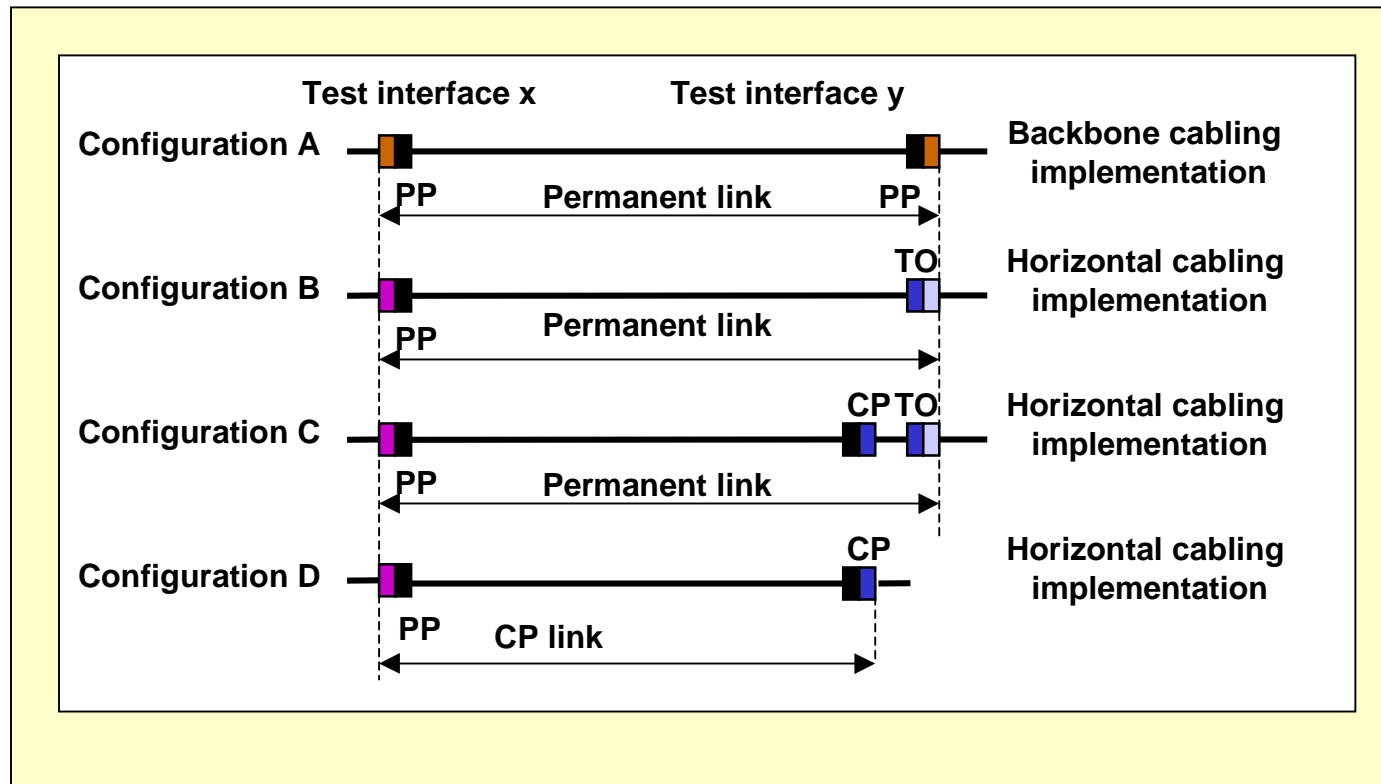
Test interface x

Test interface y

Configuration A

PP

Permanent link

PP

Backbone cabling implementation

TO

Configuration B

PP

Permanent link

Horizontal cabling implementation

CP TO

Configuration C

PP

Permanent link

Horizontal cabling implementation

CP

Configuration D

PP

CP link

Horizontal cabling implementation